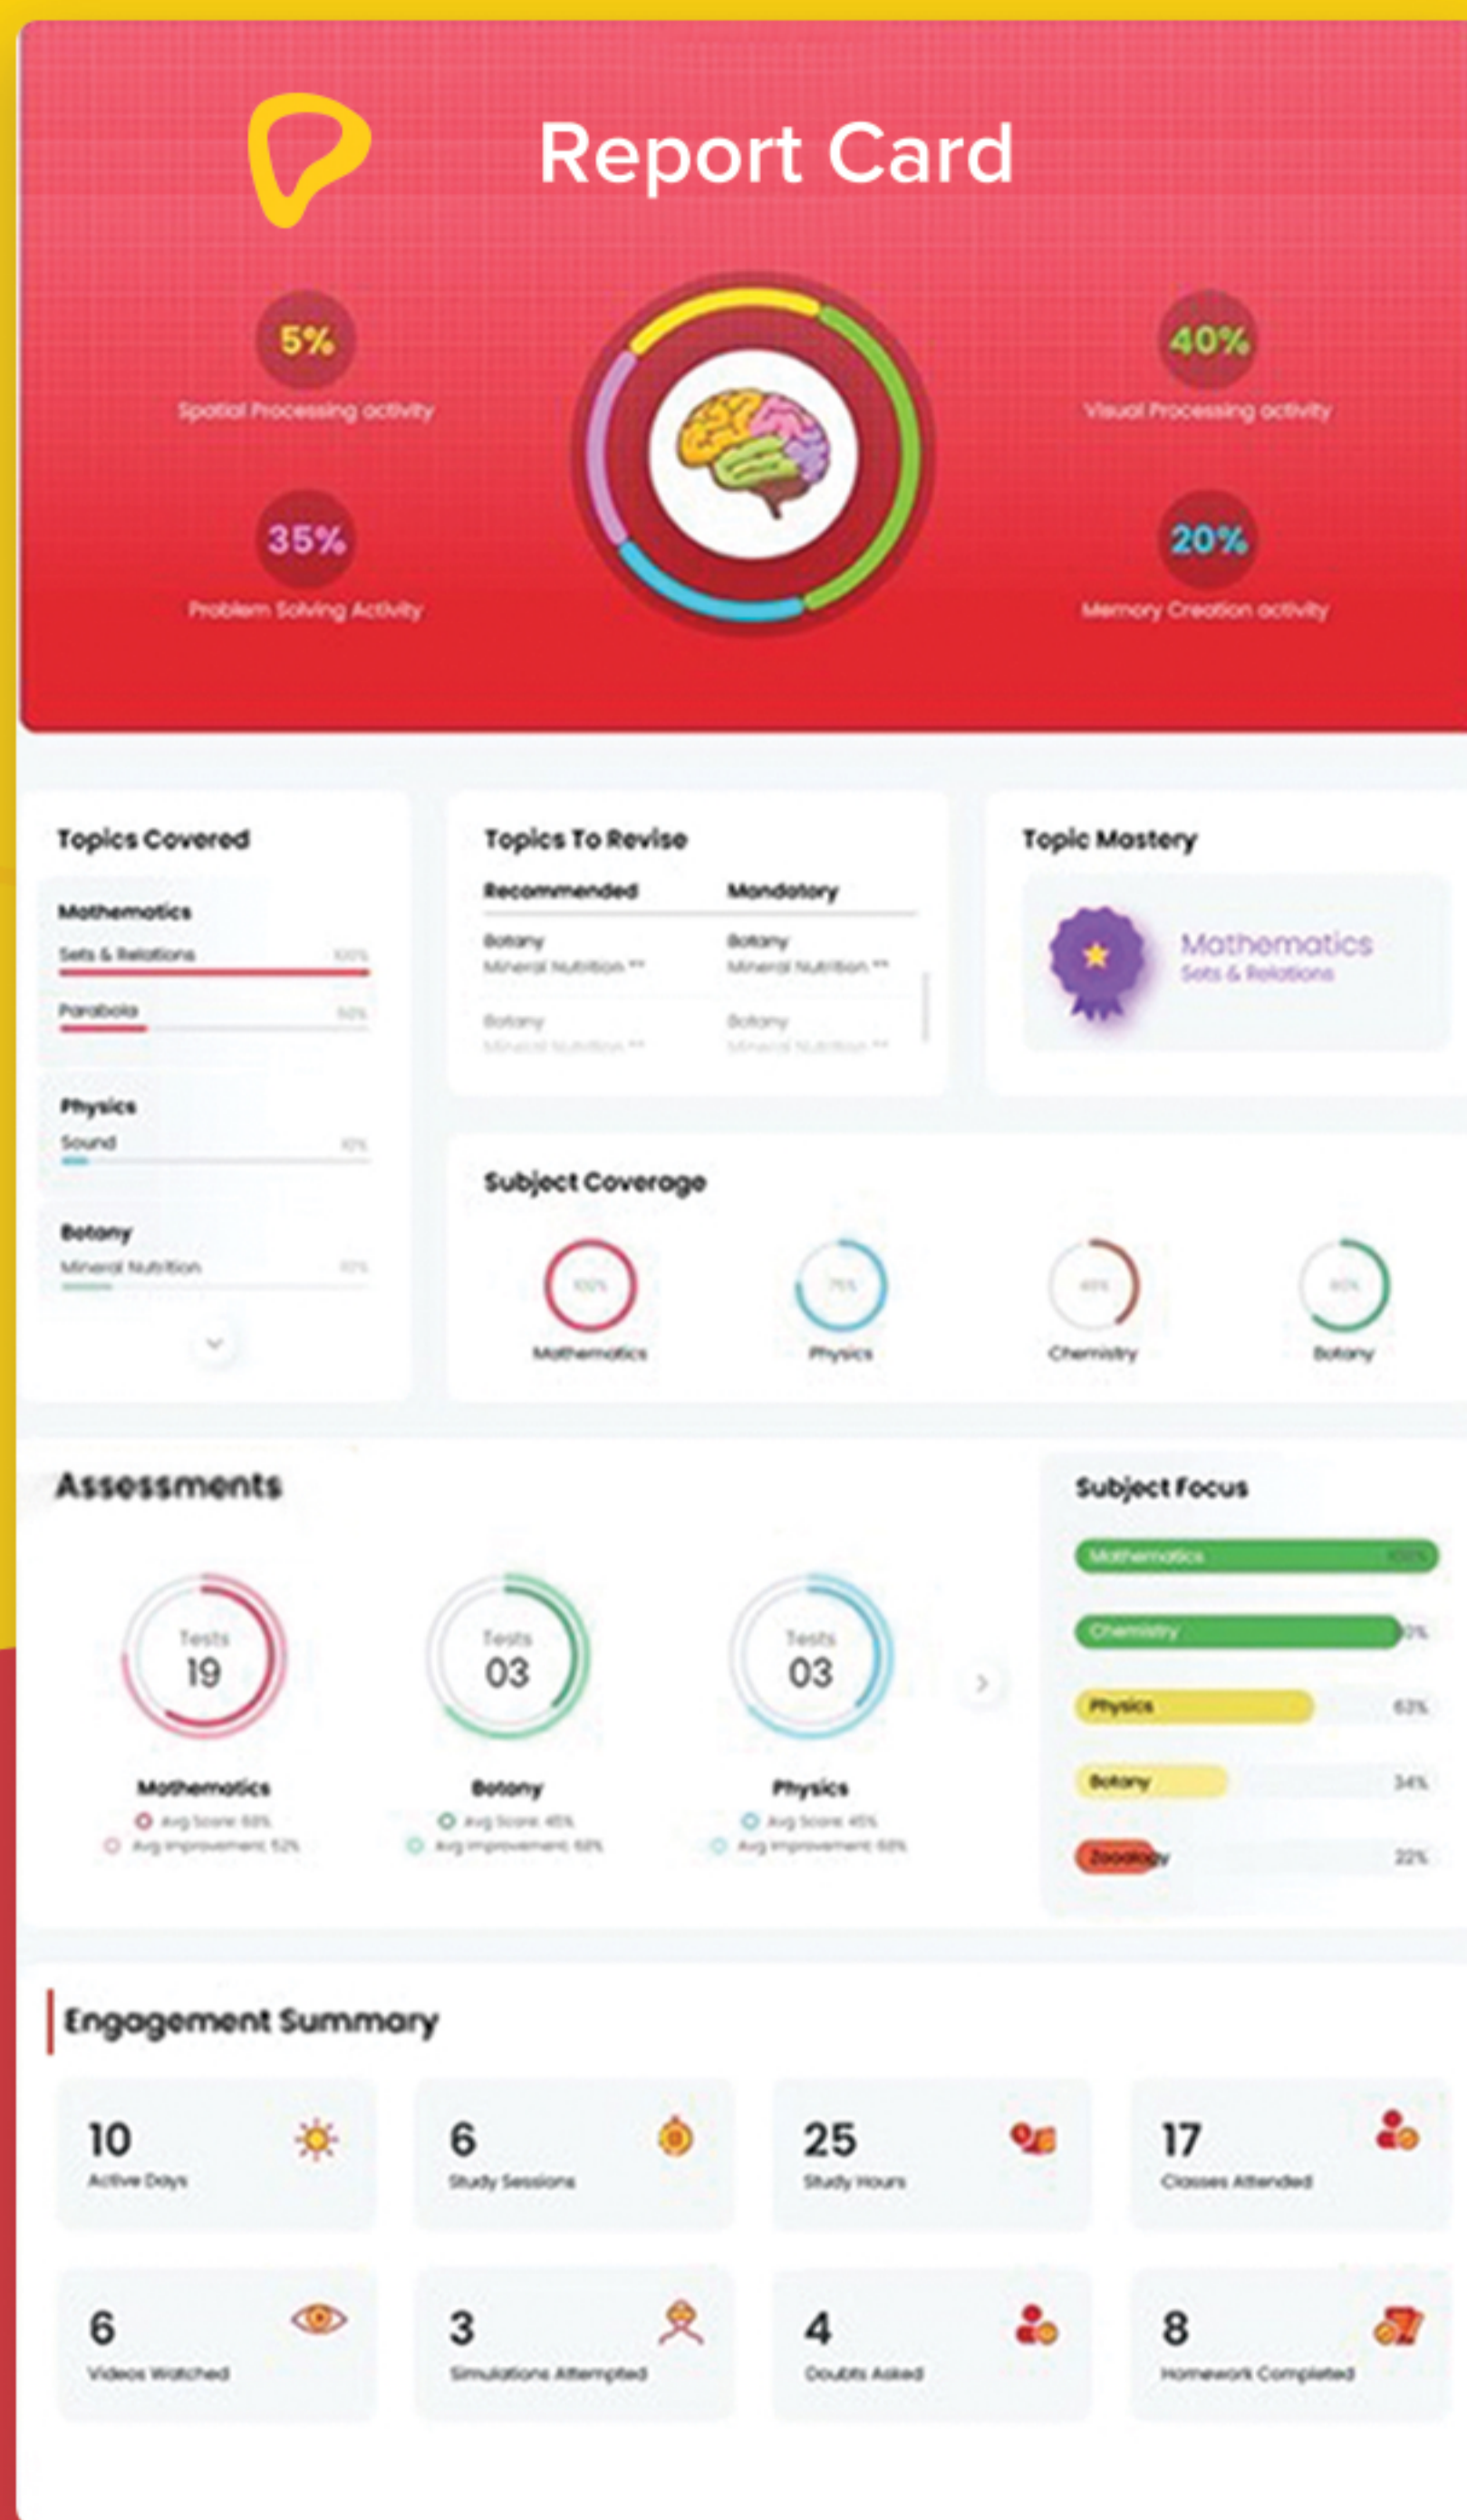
Report Card

5%
Spatial Processing activity

40%
Visual Processing activity

35%
Problem Solving Activity

20%
Memory Creation activity

Topics Covered

Mathematics
Sets & Relations 100%
Parabola 50%

Physics
Sound 10%

Botany
Mineral Nutrition 10%

Topics To Revise

| Recommended | Mandatory |
|---|---|
| Botany Mineral Nutrition ** | Botany Mineral Nutrition ** |
| Botany Mineral Nutrition ** | Botany Mineral Nutrition ** |

Topic Mastery

Mathematics
Sets & Relations

Subject Coverage

100% Mathematics
75% Physics
40% Chemistry
80% Botany

Assessments

Tests 19
Mathematics
Avg Score 68%
Avg Improvement 52%

Tests 03
Botany
Avg Score 45%
Avg Improvement 68%

Tests 03
Physics
Avg Score 45%
Avg Improvement 68%

Subject Focus

Mathematics 100%
Chemistry 90%
Physics 63%
Botany 34%
Zoology 22%

Engagement Summary

10
Active Days

6
Study Sessions

25
Study Hours

17
Classes Attended

6
Videos Watched

3
Simulations Attempted

4
Doubts Asked

8
Homework Completed